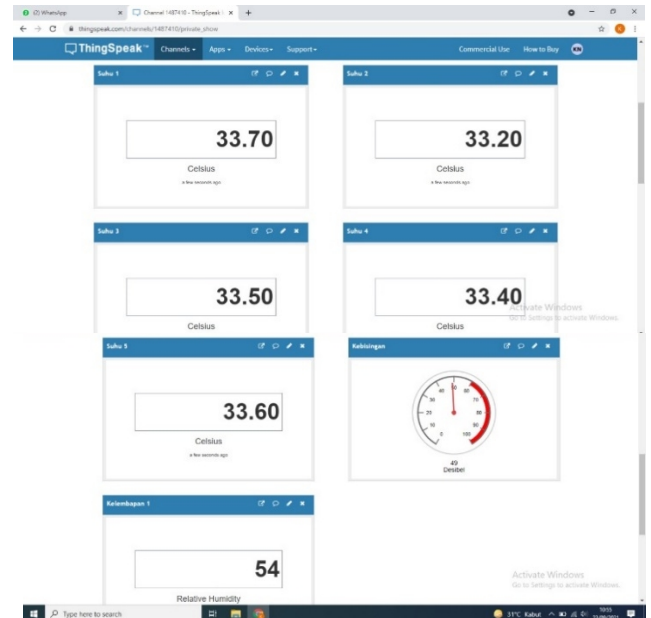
(2) WhatsApp
Channel 1487410 - ThingSpeak
thingspeak.com/channels/1487410/private_show

ThingSpeak™ Channels Apps Devices Support Commercial Use How to Buy

Suhu 1
33.70
Celsius
a few seconds ago

Suhu 2
33.20
Celsius
a few seconds ago

Suhu 3
33.50
Celsius

Suhu 4
33.40
Celsius

Activate Windows
Go to Settings to activate Windows.

Suhu 5
33.60
Celsius
a few seconds ago

Kebisingan
0 10 20 30 40 50 60 70 80 90 100
49
Desibel

Kelembapan 1
54
Relative Humidity

Activate Windows
Go to Settings to activate Windows.

Type here to search
31°C Kabut
10:55